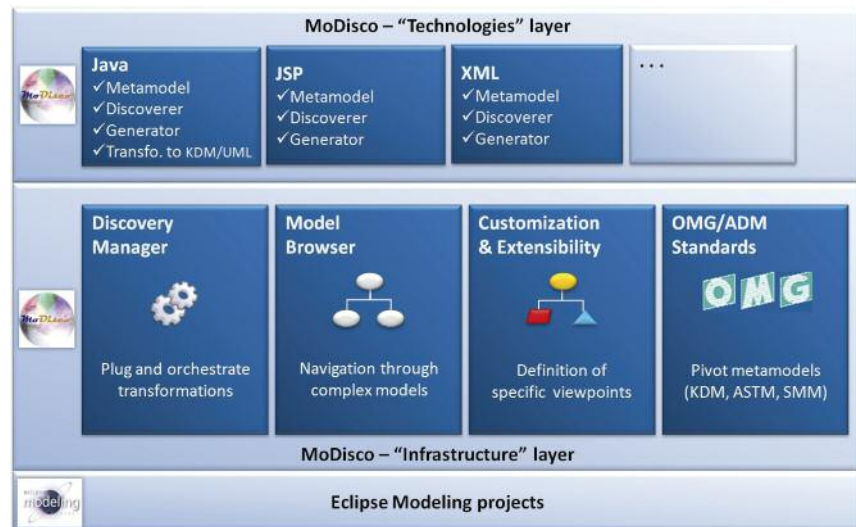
MoDisco – "Technologies" layer

MoDisco

Java
✓Metamodel
✓Discoverer
✓Generator
✓Transfo. to KDM/UML

JSP
✓Metamodel
✓Discoverer
✓Generator

XML
✓Metamodel
✓Discoverer
✓Generator

...

MoDisco

Discovery Manager

Plug and orchestrate transformations

Model Browser

Navigation through complex models

Customization & Extensibility

Definition of specific viewpoints

OMG/ADM Standards

OMG

Pivot metamodels (KDM, ASTM, SMM)

MoDisco – "Infrastructure" layer

eclipse modeling

Eclipse Modeling projects